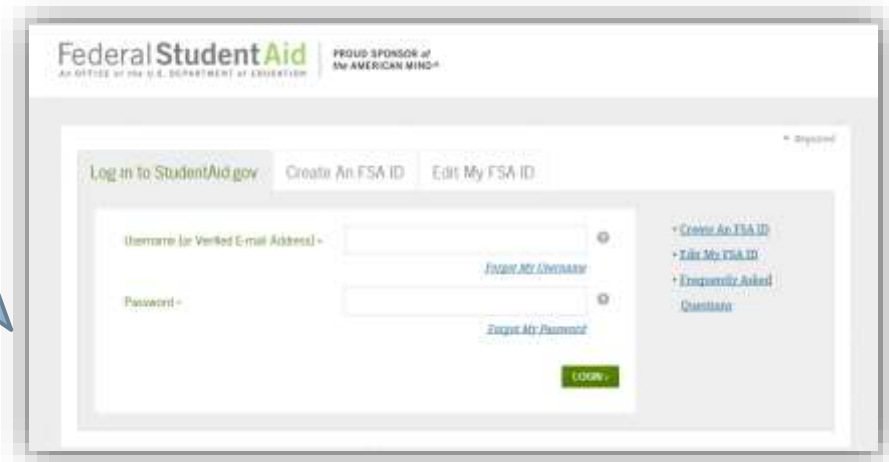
Federal Student Aid
AN OFFICE of the U.S. DEPARTMENT of EDUCATION

PROUD SPONSOR of the AMERICAN MIND

* Required

Log in to StudentAid.gov

Create An FSA ID

Edit My FSA ID

Username (or Verified E-mail Address) *

Forgot My Username

Password *

Forgot My Password

LOGIN

• Create An FSA ID
• Edit My FSA ID
• Frequently Asked Questions